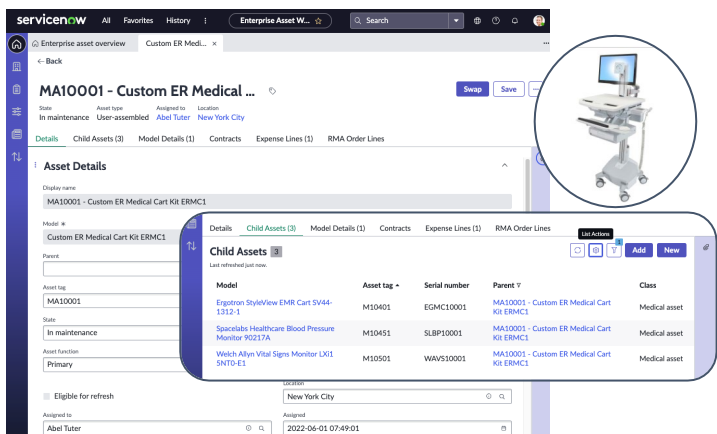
servicenow All Favorites History ⋮ Enterprise Asset W... ☆ Search

Enterprise asset overview Custom ER Medi... ×

← Back

MA10001 - Custom ER Medical ...

Swap Save

State
In maintenance

Asset type
User-assembled

Assigned to
Abel Tuter

Location
New York City

Details Child Assets (3) Model Details (1) Contracts Expense Lines (1) RMA Order Lines

Asset Details

Display name
MA10001 - Custom ER Medical Cart Kit ERMC1

Model
Custom ER Medical Cart Kit ERMC1

Parent

Asset tag
MA10001

State
In maintenance

Asset function
Primary

Eligible for refresh

Location
New York City

Assigned to
Abel Tuter

Assigned
2022-06-01 07:49:01

Details Child Assets (3) Model Details (1) Contracts Expense Lines (1) RMA Order Lines

Child Assets 3

Last refreshed just now.

List Actions

Add New

| Model | Asset tag | Serial number | Parent | Class |
|---|---|---|---|---|
| Ergotron StyleView EMR Cart SV44-1312-1 | M10401 | EGMC10001 | MA10001 - Custom ER Medical Cart Kit ERMC1 | Medical asset |
| Spacelabs Healthcare Blood Pressure Monitor 90217A | M10451 | SLBP10001 | MA10001 - Custom ER Medical Cart Kit ERMC1 | Medical asset |
| Welch Allyn Vital Signs Monitor LXi1 5NT0-E1 | M10501 | WAVS10001 | MA10001 - Custom ER Medical Cart Kit ERMC1 | Medical asset |